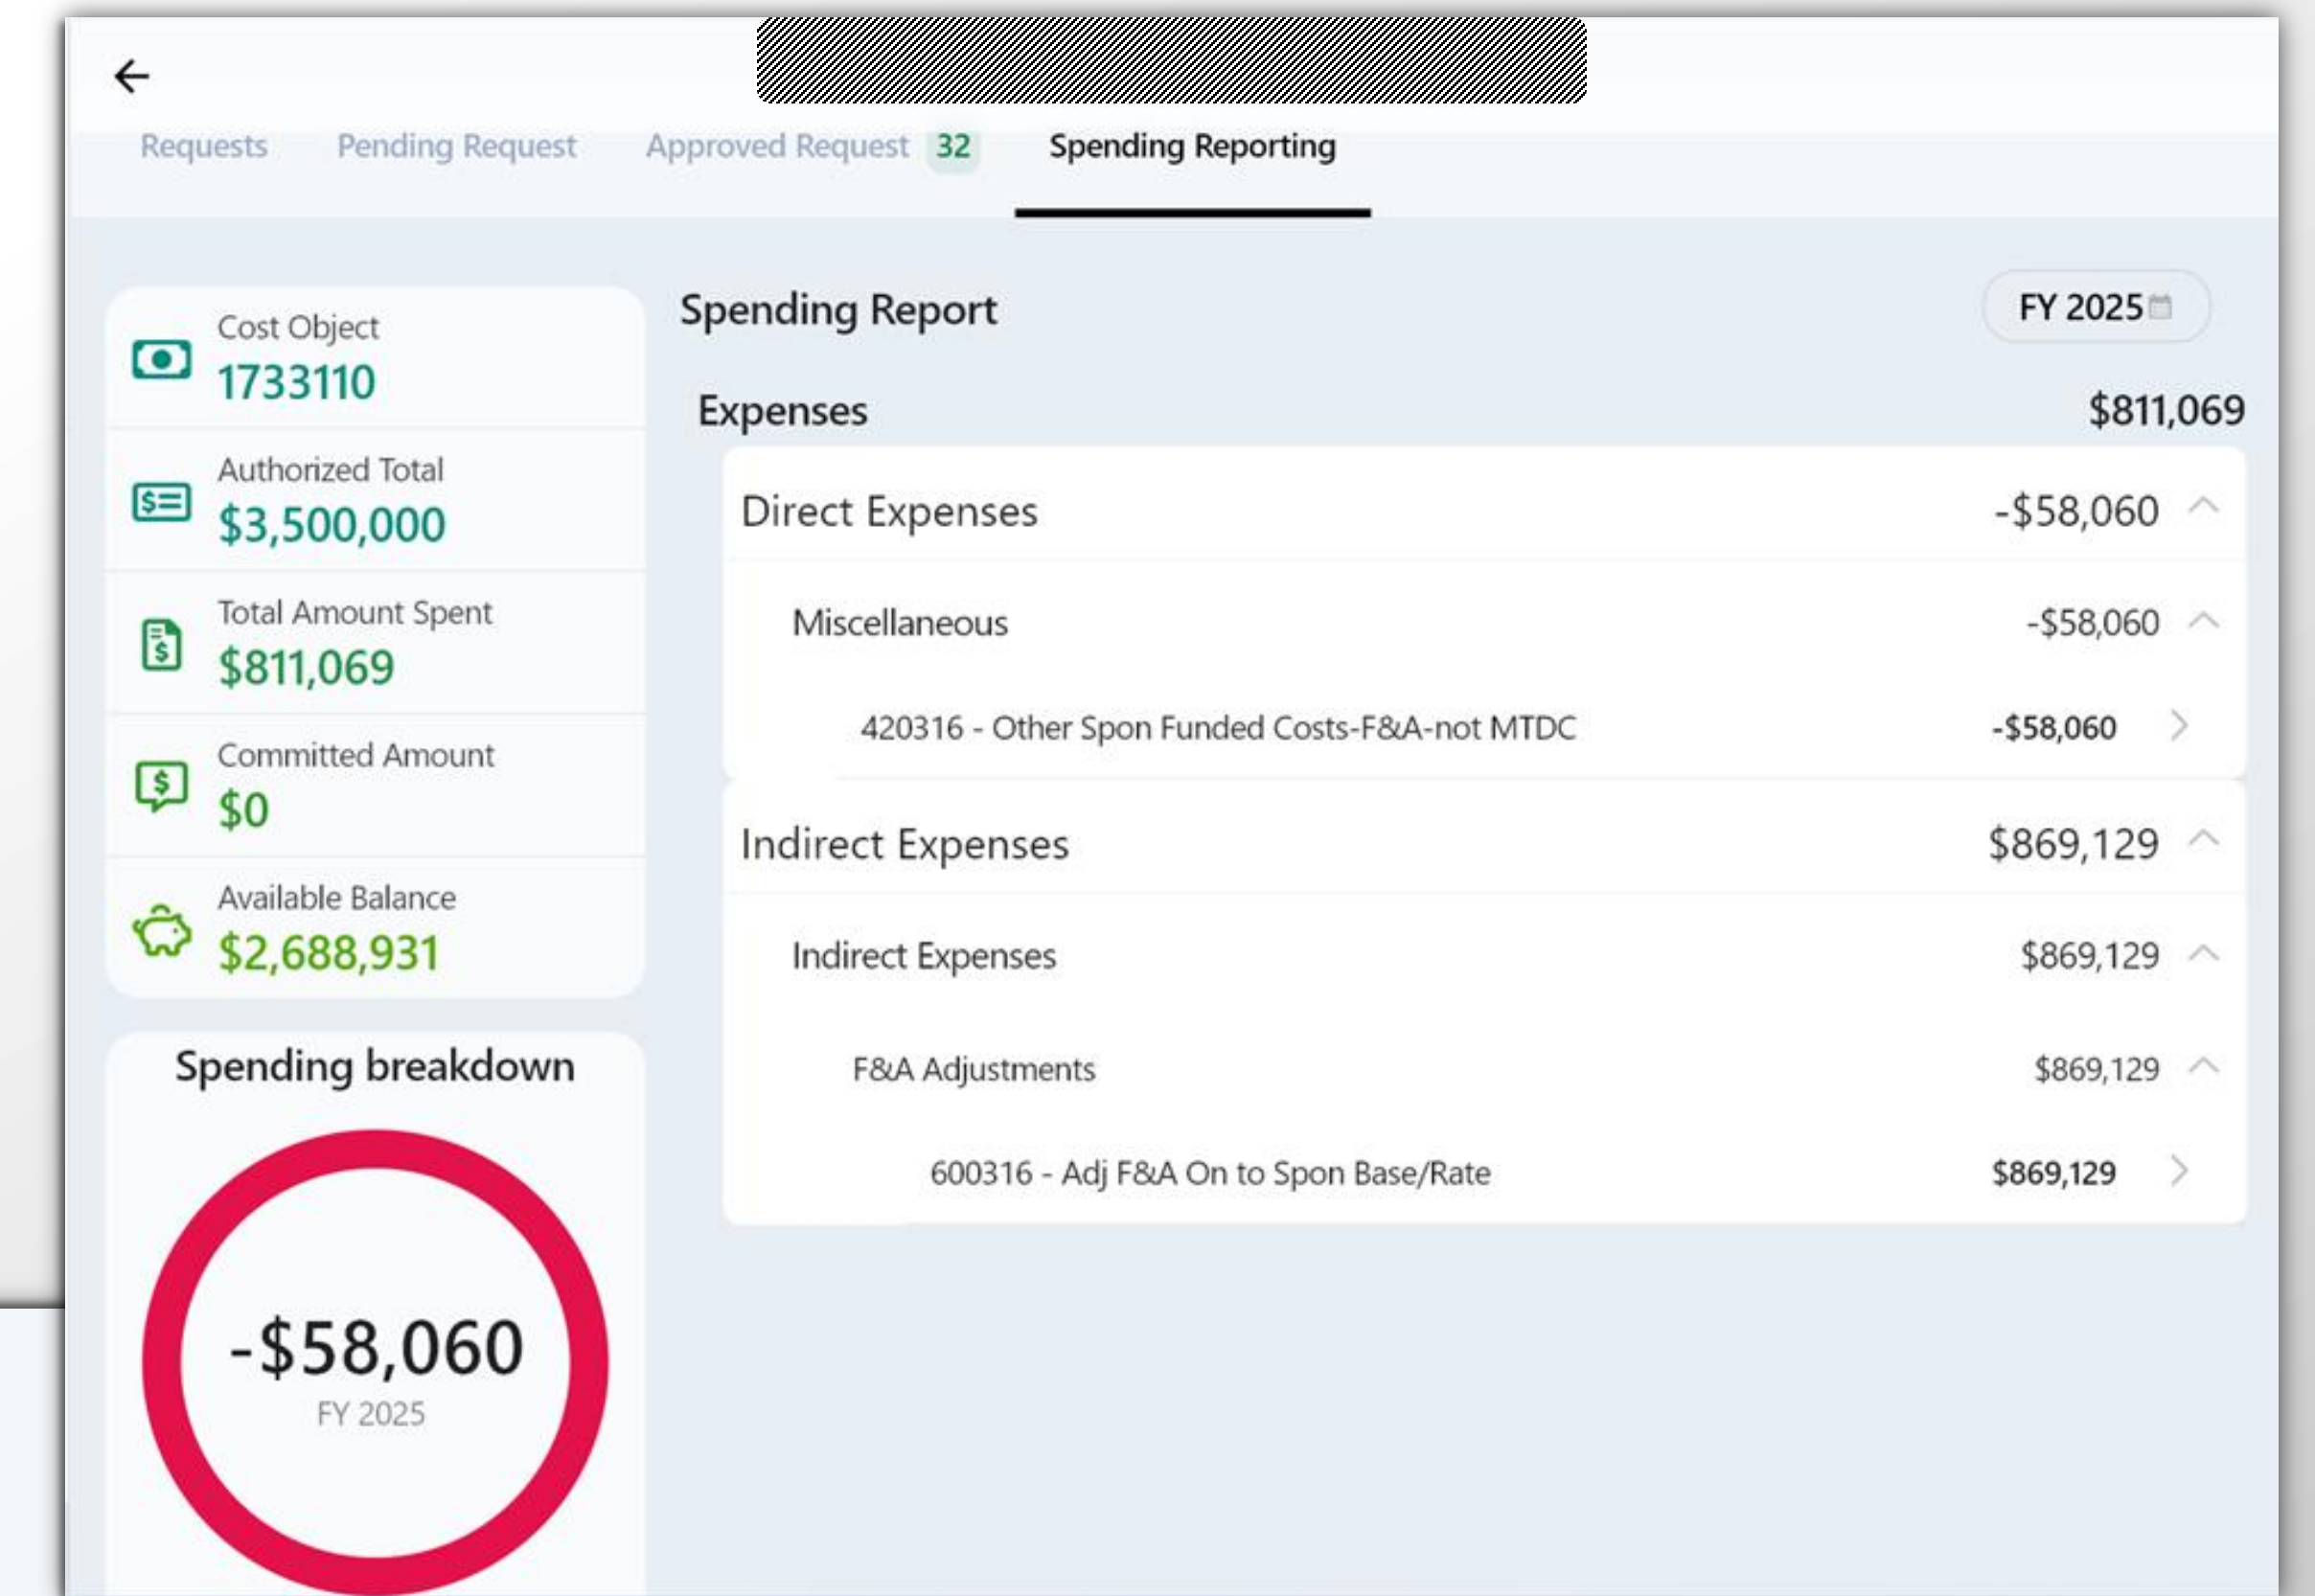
Requests Pending Request Approved Request 32 Spending Reporting

Cost Object
1733110

Authorized Total
$3,500,000

Total Amount Spent
$811,069

Committed Amount
$0

Available Balance
$2,688,931

Spending breakdown

-$58,060
FY 2025

Spending Report

FY 2025

Expenses $811,069

Direct Expenses -$58,060

Miscellaneous -$58,060

420316 - Other Spon Funded Costs-F&A-not MTDC -$58,060

Indirect Expenses $869,129

Indirect Expenses $869,129

F&A Adjustments $869,129

600316 - Adj F&A On to Spon Base/Rate $869,129